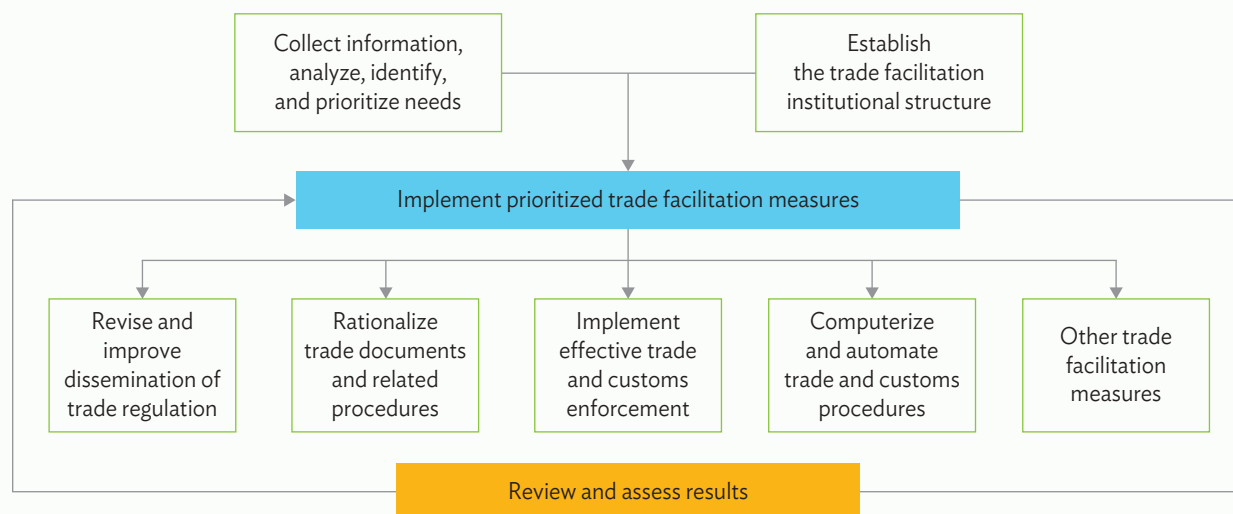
Collect information, analyze, identify, and prioritize needs

Establish the trade facilitation institutional structure

Implement prioritized trade facilitation measures

Revise and improve dissemination of trade regulation

Rationalize trade documents and related procedures

Implement effective trade and customs enforcement

Computerize and automate trade and customs procedures

Other trade facilitation measures

Review and assess results